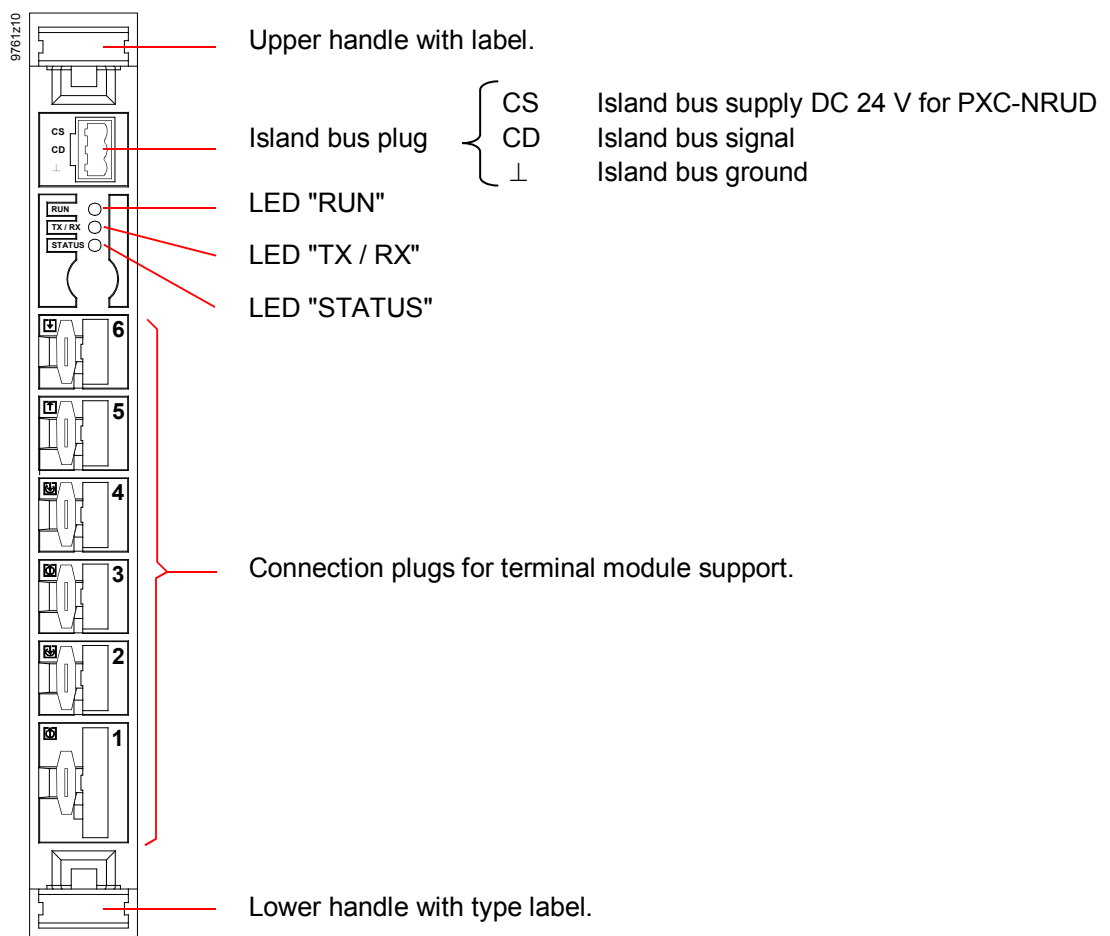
9761z10

Upper handle with label.

CS
CD
⊥

Island bus plug

| | |
|---|---|
| CS | Island bus supply DC 24 V for PXC-NRUD |
| CD | Island bus signal |
| ⊥ | Island bus ground |

RUN
TX / RX
STATUS

LED "RUN"

LED "TX / RX"

LED "STATUS"

6
5
4
3
2
1

Connection plugs for terminal module support.

Lower handle with type label.